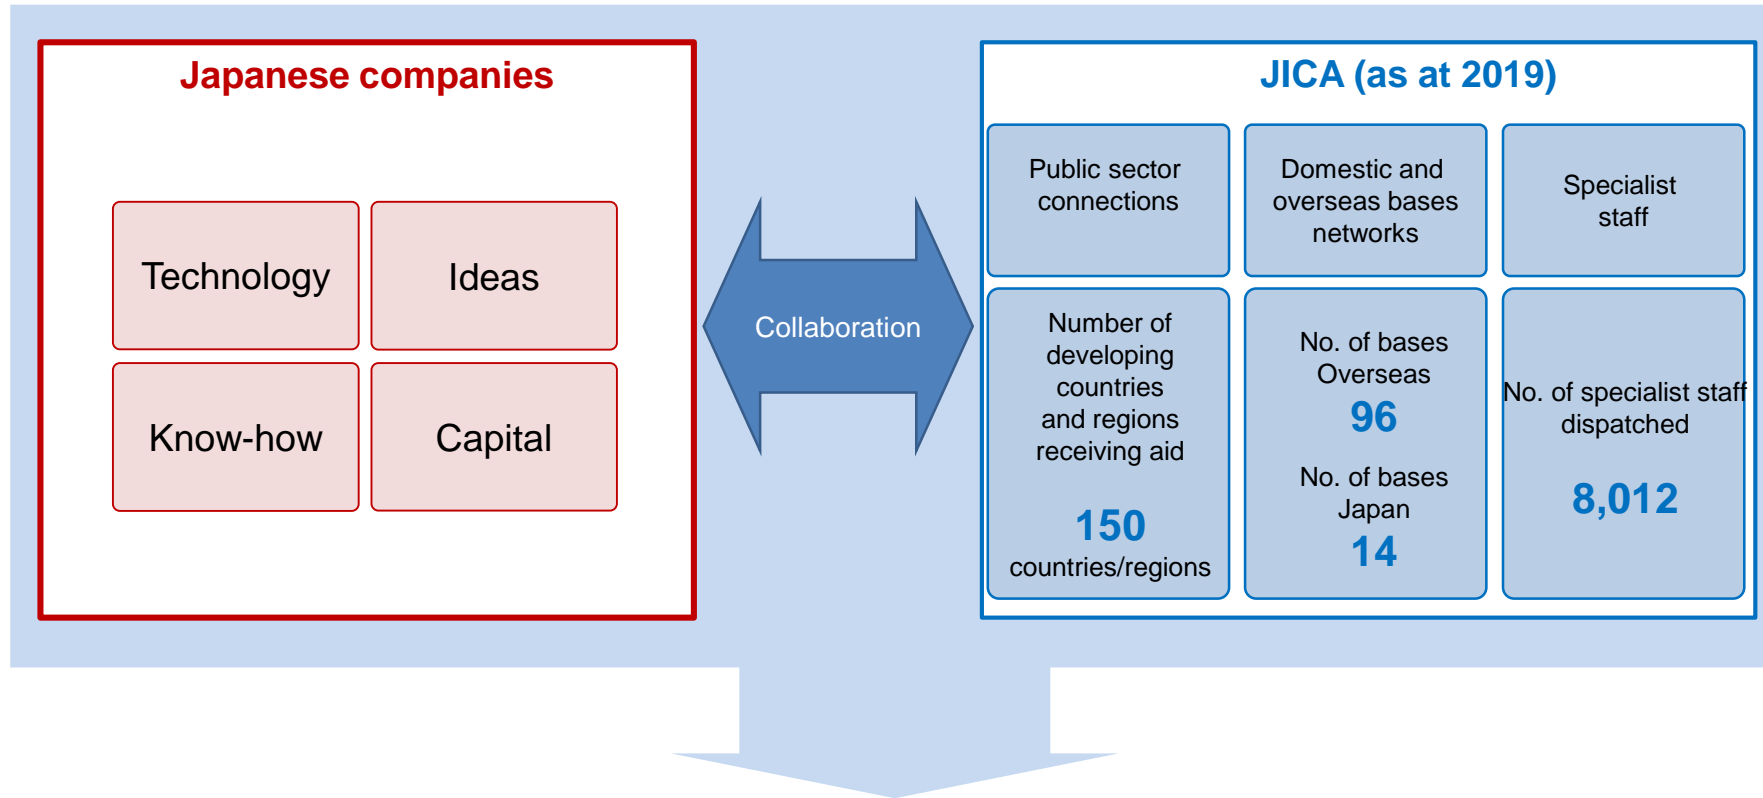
Japanese companies

Technology

Ideas

Know-how

Capital

Collaboration

JICA (as at 2019)

Public sector connections

Domestic and overseas bases networks

Specialist staff

Number of developing countries and regions receiving aid

150

countries/regions

No. of bases Overseas

96

No. of bases Japan

14

No. of specialist staff dispatched

8,012